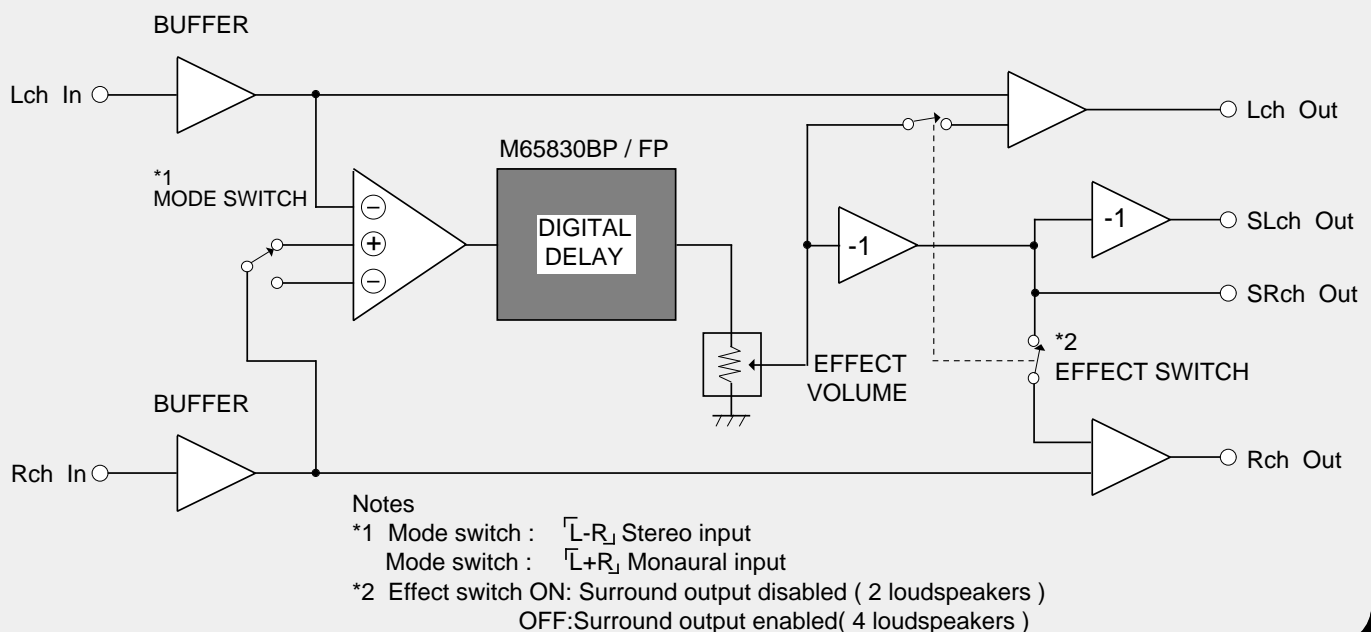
BUFFER

Lch In

M65830BP / FP

Lch Out

*1
MODE SWITCH

$\ominus$

$\oplus$

$\ominus$

DIGITAL
DELAY

-1

-1

SLch Out

SRch Out

*2
EFFECT SWITCH

EFFECT
VOLUME

BUFFER

Rch In

Rch Out

Notes
*1 Mode switch : 「L-R」 Stereo input
Mode switch : 「L+R」 Monaural input
*2 Effect switch ON: Surround output disabled ( 2 loudspeakers )
OFF:Surround output enabled( 4 loudspeakers )